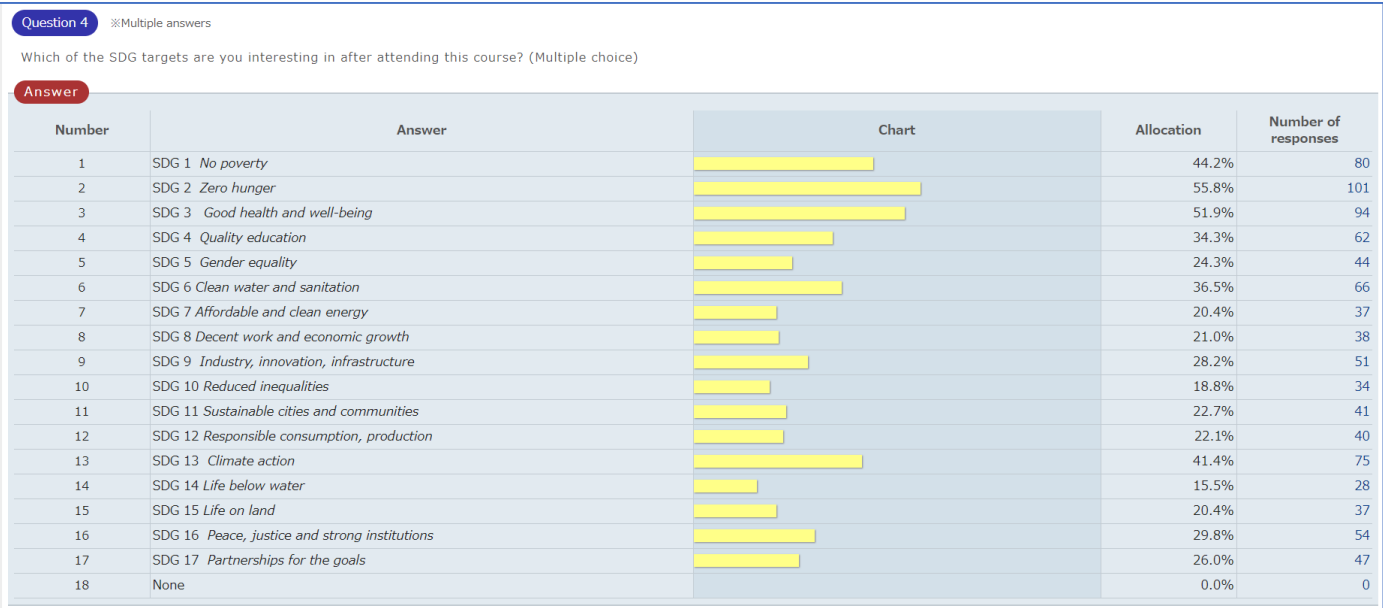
Question 4 ※Multiple answers

Which of the SDG targets are you interesting in after attending this course? (Multiple choice)

Answer

| Number | Answer | Chart | Allocation | Number of responses |
|---|---|---|---|---|
| 1 | SDG 1 No poverty | | 44.2% | 80 |
| 2 | SDG 2 Zero hunger | | 55.8% | 101 |
| 3 | SDG 3 Good health and well-being | | 51.9% | 94 |
| 4 | SDG 4 Quality education | | 34.3% | 62 |
| 5 | SDG 5 Gender equality | | 24.3% | 44 |
| 6 | SDG 6 Clean water and sanitation | | 36.5% | 66 |
| 7 | SDG 7 Affordable and clean energy | | 20.4% | 37 |
| 8 | SDG 8 Decent work and economic growth | | 21.0% | 38 |
| 9 | SDG 9 Industry, innovation, infrastructure | | 28.2% | 51 |
| 10 | SDG 10 Reduced inequalities | | 18.8% | 34 |
| 11 | SDG 11 Sustainable cities and communities | | 22.7% | 41 |
| 12 | SDG 12 Responsible consumption, production | | 22.1% | 40 |
| 13 | SDG 13 Climate action | | 41.4% | 75 |
| 14 | SDG 14 Life below water | | 15.5% | 28 |
| 15 | SDG 15 Life on land | | 20.4% | 37 |
| 16 | SDG 16 Peace, justice and strong institutions | | 29.8% | 54 |
| 17 | SDG 17 Partnerships for the goals | | 26.0% | 47 |
| 18 | None | | 0.0% | 0 |